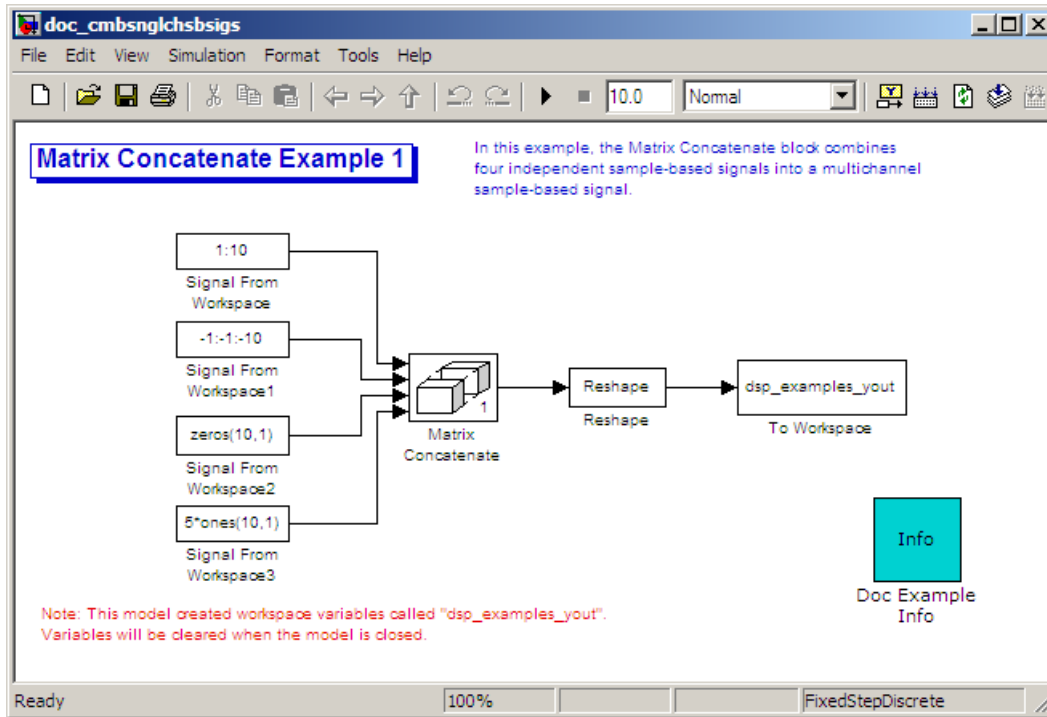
doc_cmbsnglchsbsigs

File Edit View Simulation Format Tools Help

10.0 Normal

Matrix Concatenate Example 1

In this example, the Matrix Concatenate block combines four independent sample-based signals into a multichannel sample-based signal.

1:10

Signal From Workspace

-1:-1:-10

Signal From Workspace1

zeros(10,1)

Signal From Workspace2

5*ones(10,1)

Signal From Workspace3

1

Matrix Concatenate

Reshape

Reshape

dsp_examples_yout

To Workspace

Info

Doc Example Info

Note: This model created workspace variables called "dsp_examples_yout". Variables will be cleared when the model is closed.

Ready 100% FixedStepDiscrete